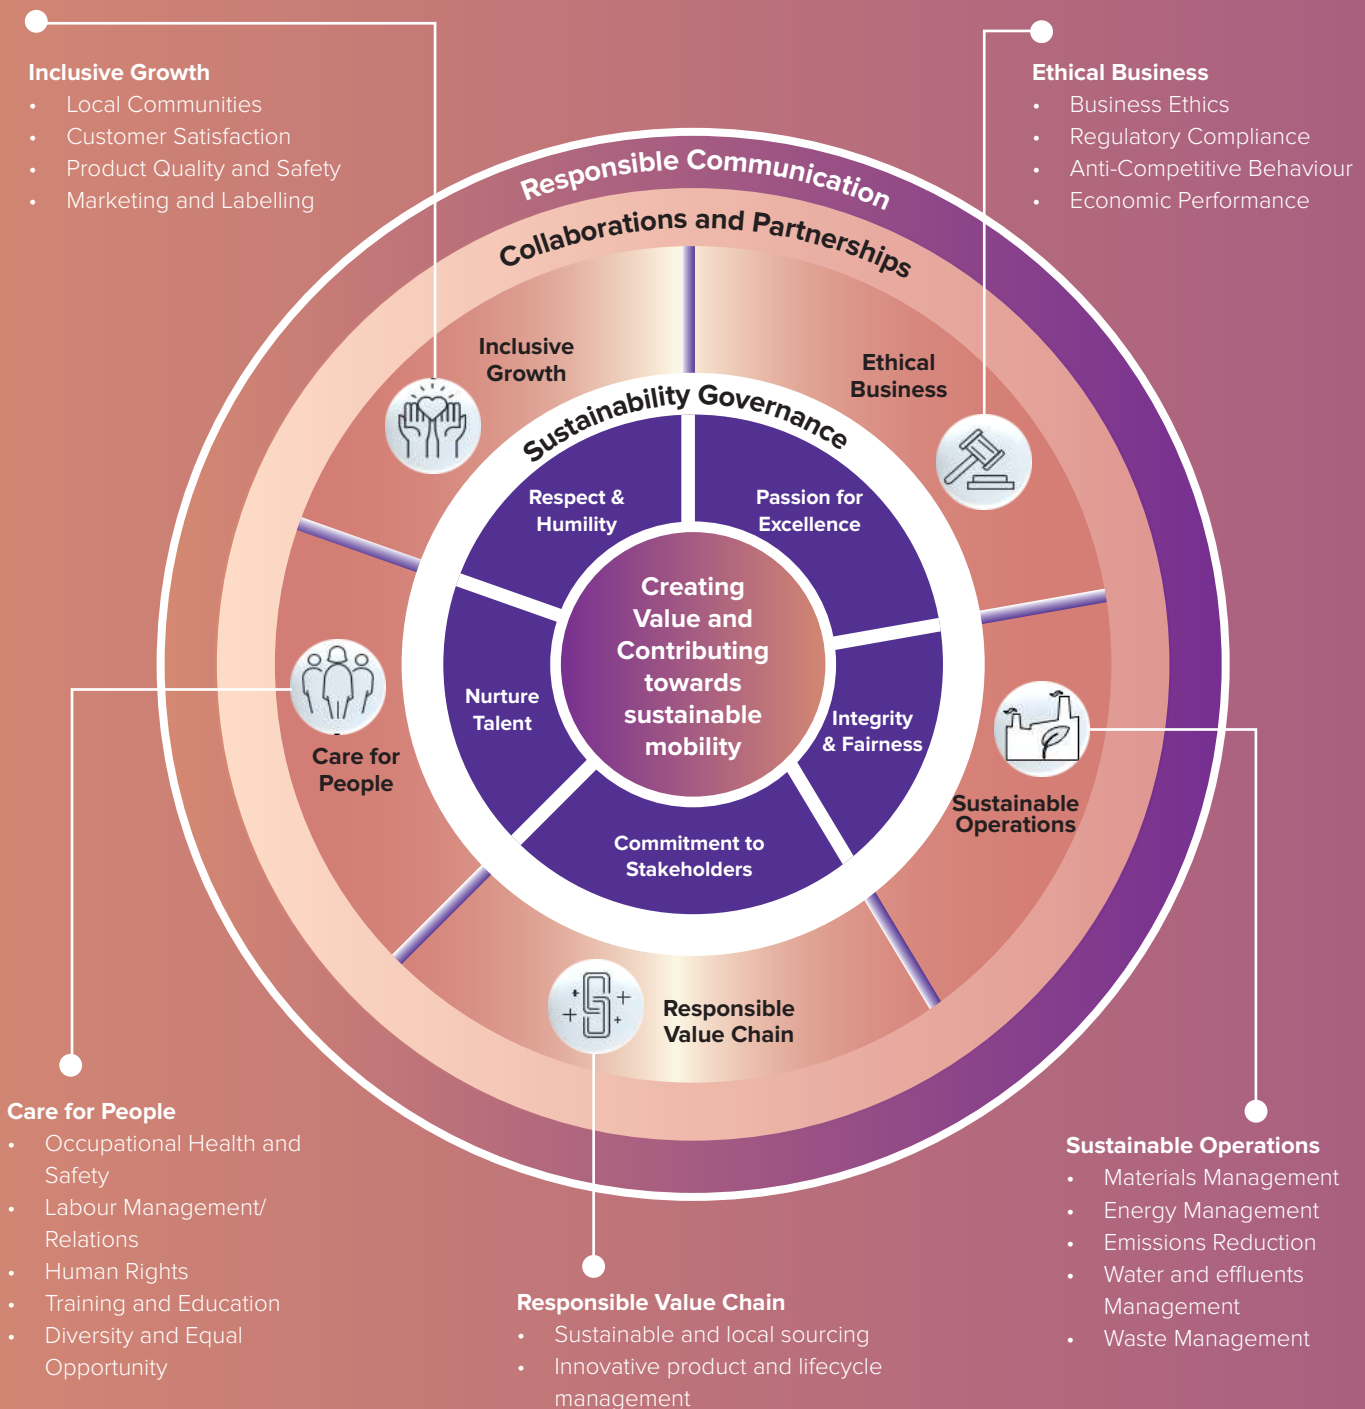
Inclusive Growth
- Local Communities
- Customer Satisfaction
- Product Quality and Safety
- Marketing and Labelling

Ethical Business
- Business Ethics
- Regulatory Compliance
- Anti-Competitive Behaviour
- Economic Performance

Responsible Communication

Collaborations and Partnerships

Inclusive Growth

Ethical Business

Sustainability Governance

Respect & Humility

Passion for Excellence

Creating Value and Contributing towards sustainable mobility

Nurture Talent

Integrity & Fairness

Commitment to Stakeholders

Care for People

Sustainable Operations

Responsible Value Chain

Care for People
- Occupational Health and Safety
- Labour Management/ Relations
- Human Rights
- Training and Education
- Diversity and Equal Opportunity

Responsible Value Chain
- Sustainable and local sourcing
- Innovative product and lifecycle management

Sustainable Operations
- Materials Management
- Energy Management
- Emissions Reduction
- Water and effluents Management
- Waste Management